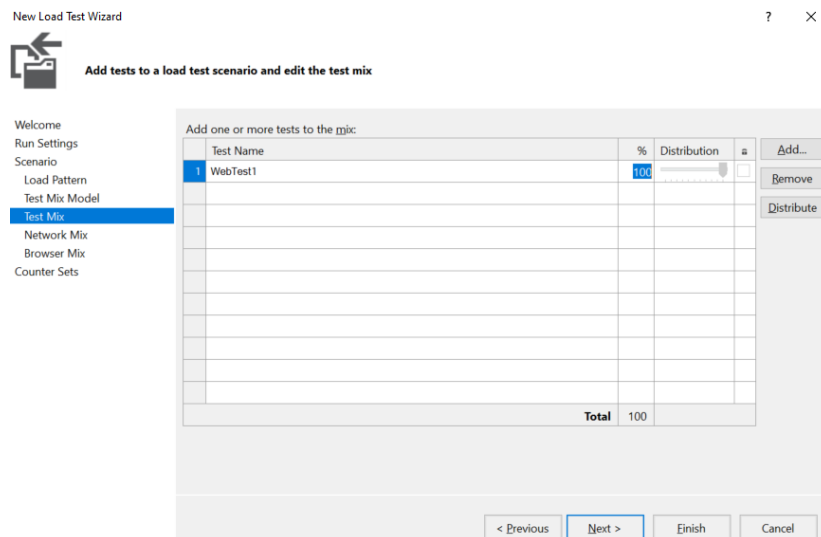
New Load Test Wizard

? ×

Add tests to a load test scenario and edit the test mix

Welcome
Run Settings
Scenario
Load Pattern
Test Mix Model
Test Mix
Network Mix
Browser Mix
Counter Sets

Add one or more tests to the mix:

| | Test Name | % | Distribution | |
|---|---|---|---|---|
| 1 | WebTest1 | 100 | | |
| | | | | |
| | | | | |
| | | | | |
| | | | | |
| | | | | |
| | | | | |
| | | | | |
| | | | | |
| | | | | |
| | | | | |
| | Total | 100 | | |

Add...
Remove
Distribute

< Previous
Next >
Finish
Cancel